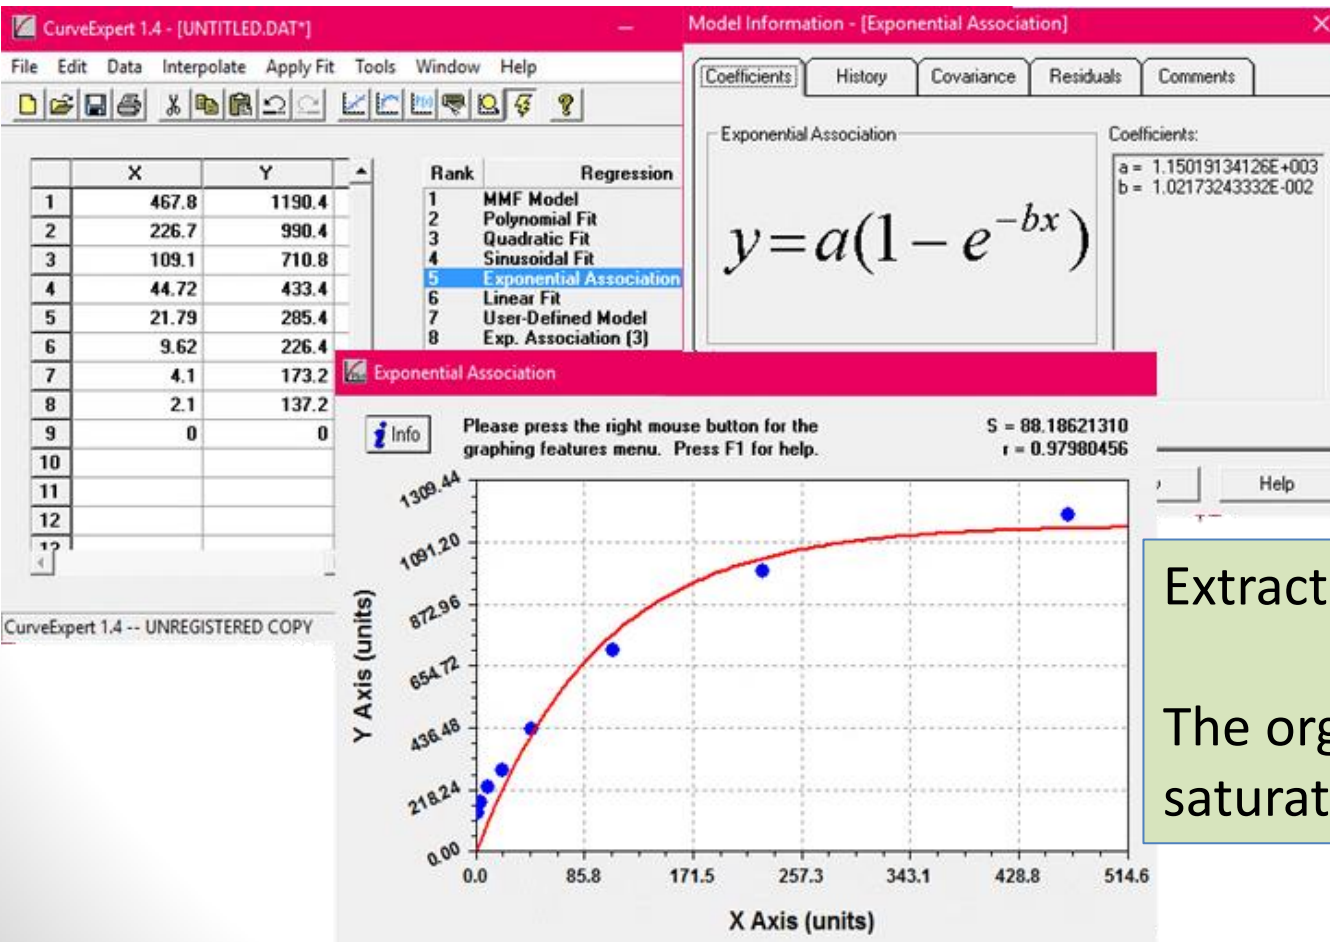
CurveExpert 1.4 - [UNTITLED.DAT*]

File Edit Data Interpolate Apply Fit Tools Window Help

| | X | Y |
|---|---|---|
| 1 | 467.8 | 1190.4 |
| 2 | 226.7 | 990.4 |
| 3 | 109.1 | 710.8 |
| 4 | 44.72 | 433.4 |
| 5 | 21.79 | 285.4 |
| 6 | 9.62 | 226.4 |
| 7 | 4.1 | 173.2 |
| 8 | 2.1 | 137.2 |
| 9 | 0 | 0 |
| 10 | | |
| 11 | | |
| 12 | | |
| 13 | | |

| Rank | Regression |
|---|---|
| 1 | MMF Model |
| 2 | Polynomial Fit |
| 3 | Quadratic Fit |
| 4 | Sinusoidal Fit |
| 5 | Exponential Association |
| 6 | Linear Fit |
| 7 | User-Defined Model |
| 8 | Exp. Association (3) |

CurveExpert 1.4 -- UNREGISTERED COPY

Model Information - [Exponential Association]

Coefficients History Covariance Residuals Comments

Exponential Association

$y=a(1-e^{-bx})$

Coefficients:
a = 1.15019134126E+003
b = 1.02173243332E-002

Help

Exponential Association

Info

Please press the right mouse button for the graphing features menu. Press F1 for help.

S = 88.18621310
r = 0.97980456

1309.44
1091.20
872.96
654.72
436.48
218.24
0.00

Y Axis (units)

0.0 85.8 171.5 257.3 343.1 428.8 514.6

X Axis (units)

Extract

The org
saturat